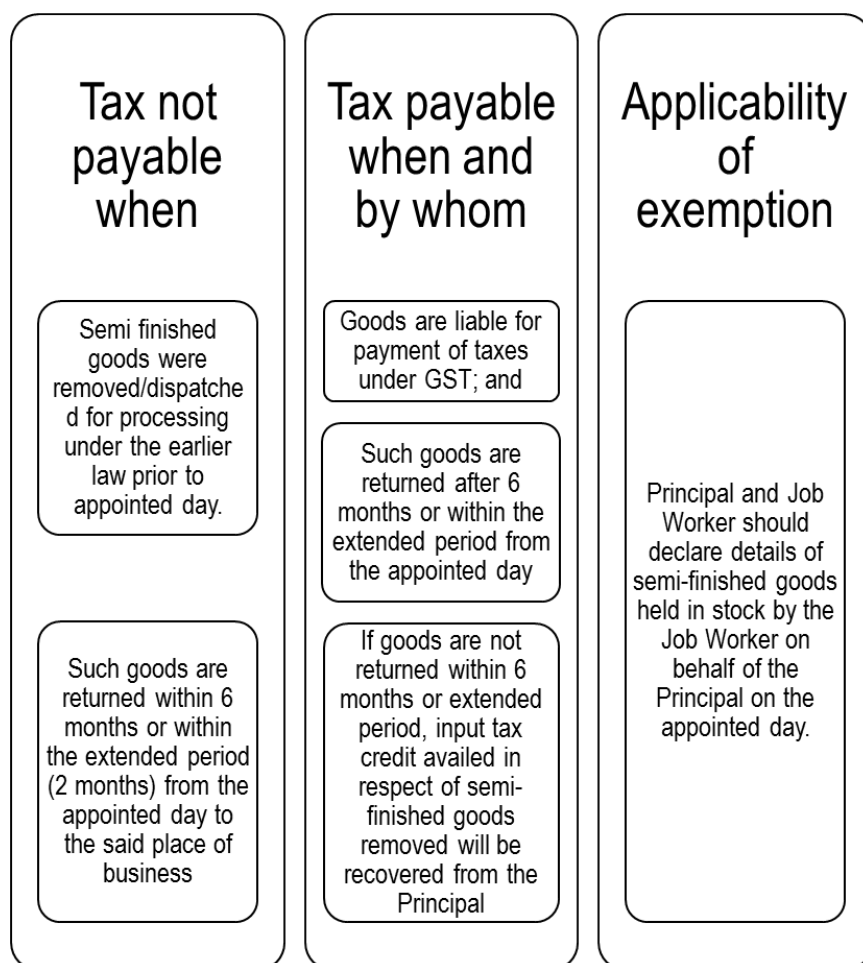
Tax not payable when

Semi finished goods were removed/dispatched for processing under the earlier law prior to appointed day.

Such goods are returned within 6 months or within the extended period (2 months) from the appointed day to the said place of business

Tax payable when and by whom

Goods are liable for payment of taxes under GST; and

Such goods are returned after 6 months or within the extended period from the appointed day

If goods are not returned within 6 months or extended period, input tax credit availed in respect of semi-finished goods removed will be recovered from the Principal

Applicability of exemption

Principal and Job Worker should declare details of semi-finished goods held in stock by the Job Worker on behalf of the Principal on the appointed day.